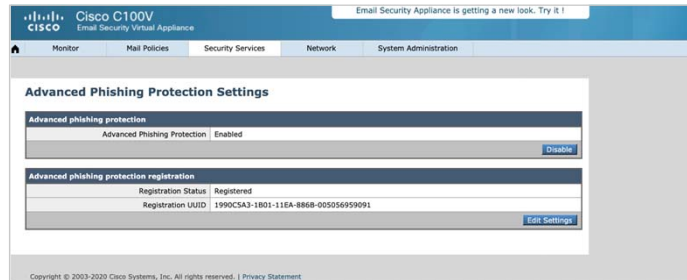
cisco Cisco C100V
Email Security Virtual Appliance

Email Security Appliance is getting a new look. Try it !

Monitor | Mail Policies | Security Services | Network | System Administration

Advanced Phishing Protection Settings

Advanced phishing protection

| Advanced Phishing Protection | Enabled |
|---|---|

Disable

Advanced phishing protection registration

| Registration Status | Registered |
|---|---|
| Registration UUID | 1990CSA3-1B01-11EA-8868-005056959091 |

Edit Settings

Copyright © 2003-2020 Cisco Systems, Inc. All rights reserved. | Privacy Statement